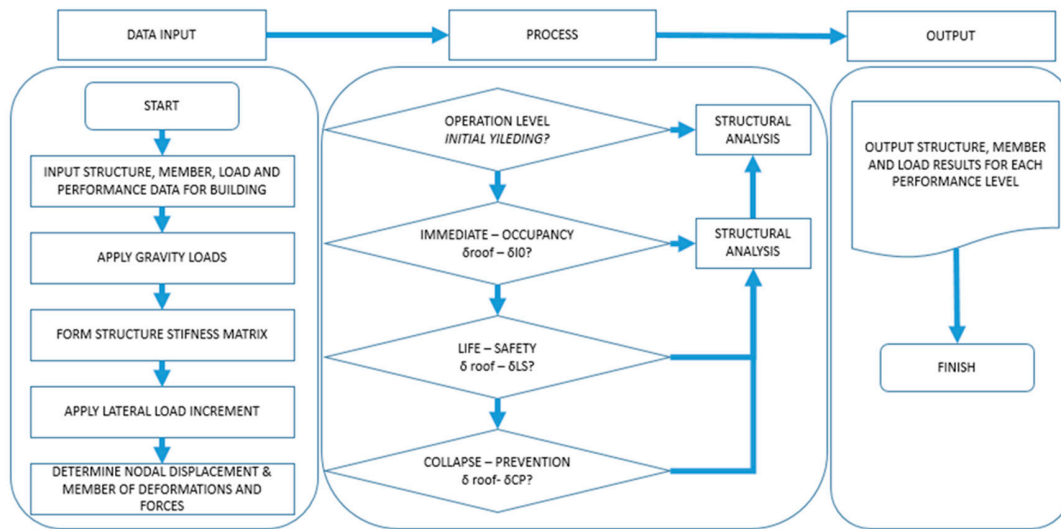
DATA INPUT

PROCESS

OUTPUT

START

INPUT STRUCTURE, MEMBER, LOAD AND PERFORMANCE DATA FOR BUILDING

APPLY GRAVITY LOADS

FORM STRUCTURE STIFNESS MATRIX

APPLY LATERAL LOAD INCREMENT

DETERMINE NODAL DISPLACEMENT & MEMBER OF DEFORMATIONS AND FORCES

OPERATION LEVEL
*INITIAL YILEDING?*

STRUCTURAL ANALYSIS

IMMEDIATE – OCCUPANCY
δroof – δI0?

STRUCTURAL ANALYSIS

LIFE – SAFETY
δ roof – δLS?

COLLAPSE – PREVENTION
δ roof- δCP?

OUTPUT STRUCTURE, MEMBER AND LOAD RESULTS FOR EACH PERFORMANCE LEVEL

FINISH